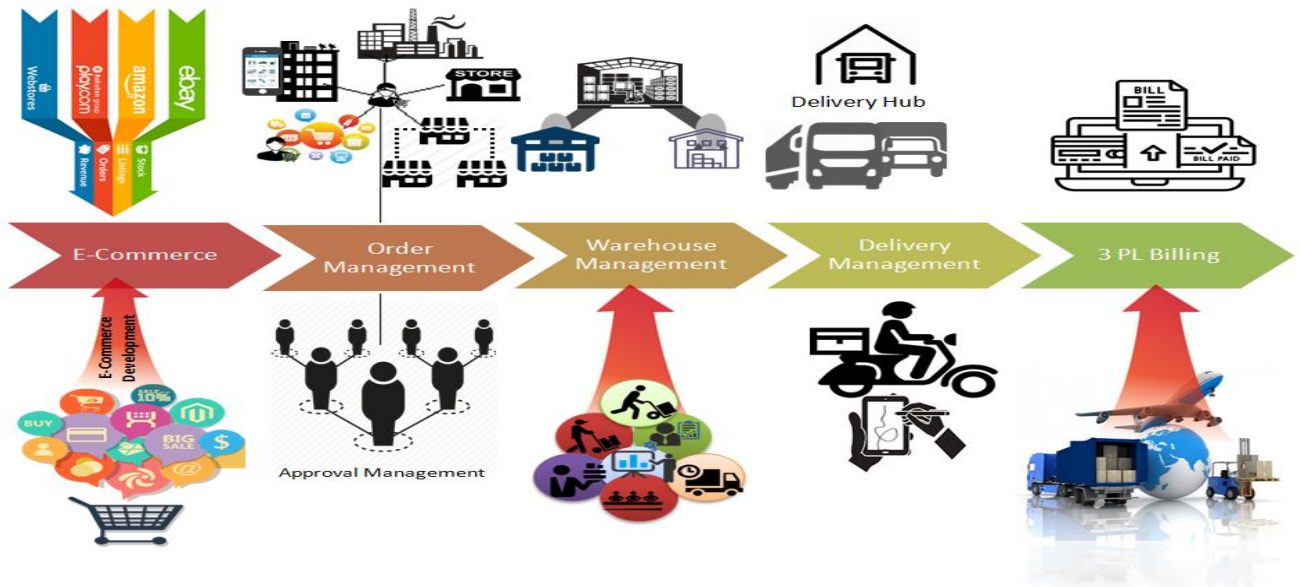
Webstores

Rakuten group
playcom
Orders

amazon
Listings

ebay
Stock

Revenue

STORE

Delivery Hub

BILL

BILL PAID

E-Commerce

Order Management

Warehouse Management

Delivery Management

3 PL Billing

E-Commerce Development

BUY

SALE 10%

BIG SALE

Approval Management